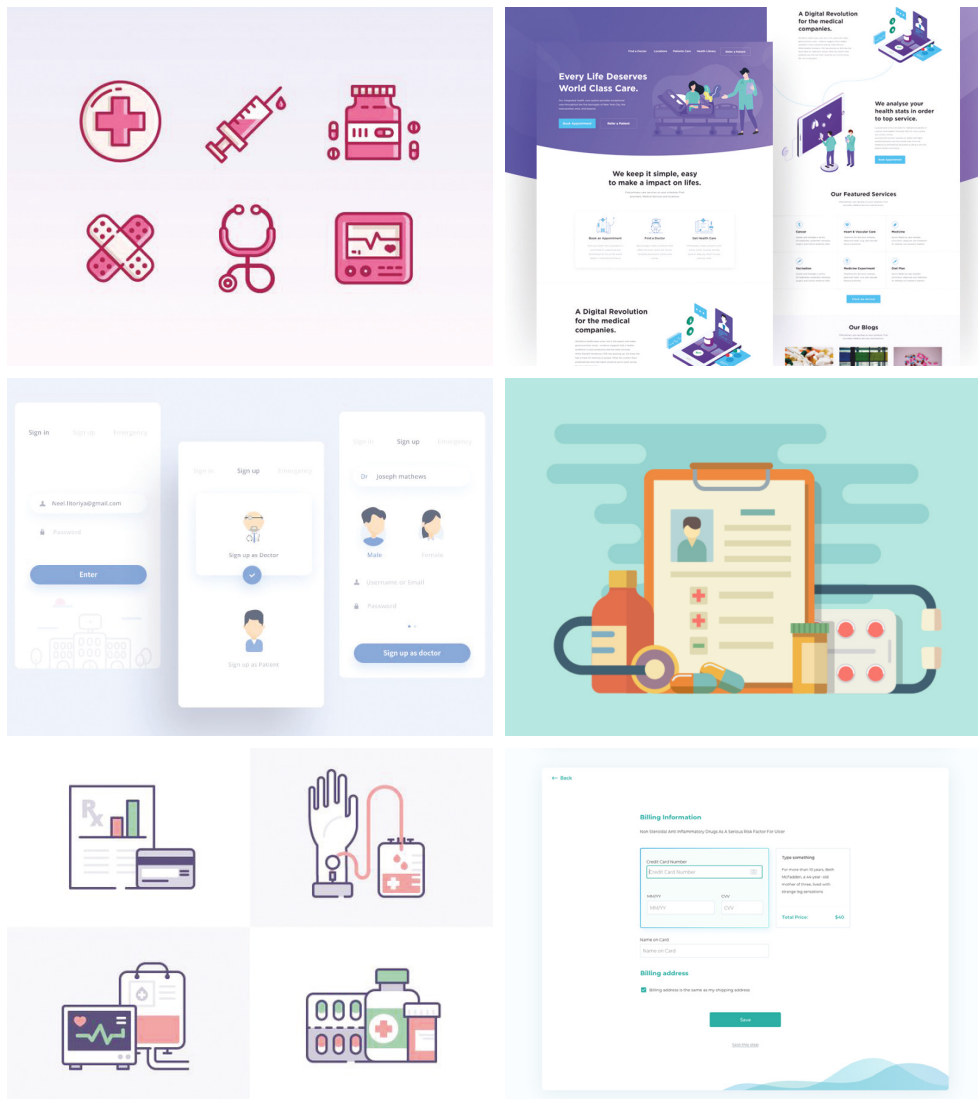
A Digital Revolution for the medical companies.

Find a Doctor Locations Patient Care Health Library Refer a Patient

Every Life Deserves World Class Care.

Book Appointment Refer a Patient

We analyse your health stats in order to top service.

We keep it simple, easy to make a impact on lifes.

Book an Appointment Find a Doctor Get Health Care

Our Featured Services

Cancer Heart & Vascular Care Medicine

Vaccination Medicine Equipment Diet Plan

A Digital Revolution for the medical companies.

Our Blogs

Sign In Sign up Emergency

Neel.tkoriya@gmail.com

Password

Enter

Sign in Sign up Emergency

Sign up as Doctor

Sign up as Patient

Sign in Sign up Emergency

Dr. Joseph mathews

Male Female

Username or Email

Password

Sign up as doctor

Rx

← Back

Billing Information

Non Steroidal Anti Inflammatory Drugs As A Serious Risk Factor For Ulcer

Credit Card Number

Credit Card Number

MM/YY CVV

MM/YY CVV

Type something

Total Price: $40

Name on Card

Name on Card

Billing address

Billing address is the same as my shipping address

Save

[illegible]